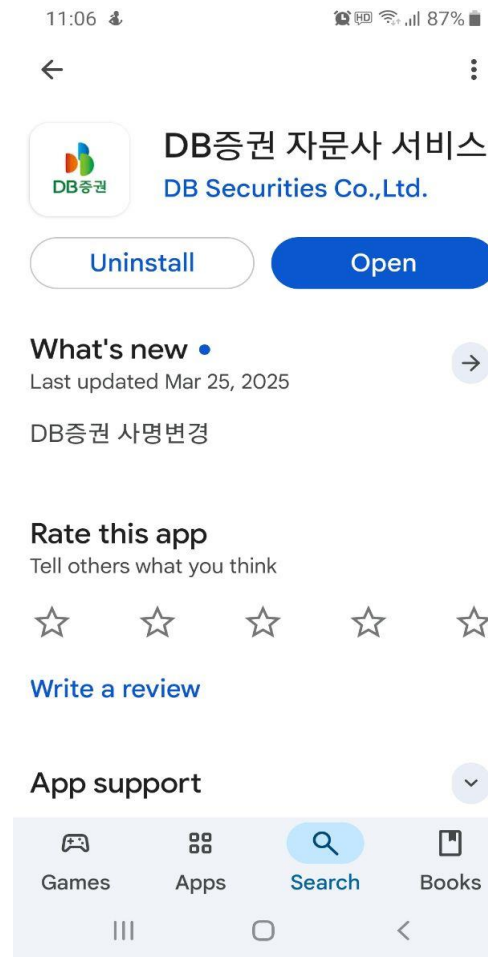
11:06

87%

DB증권 자문사 서비스

DB증권

DB Securities Co.,Ltd.

Uninstall

Open

What's new •

Last updated Mar 25, 2025

DB증권 사명변경

Rate this app

Tell others what you think

Write a review

App support

Games

Apps

Search

Books